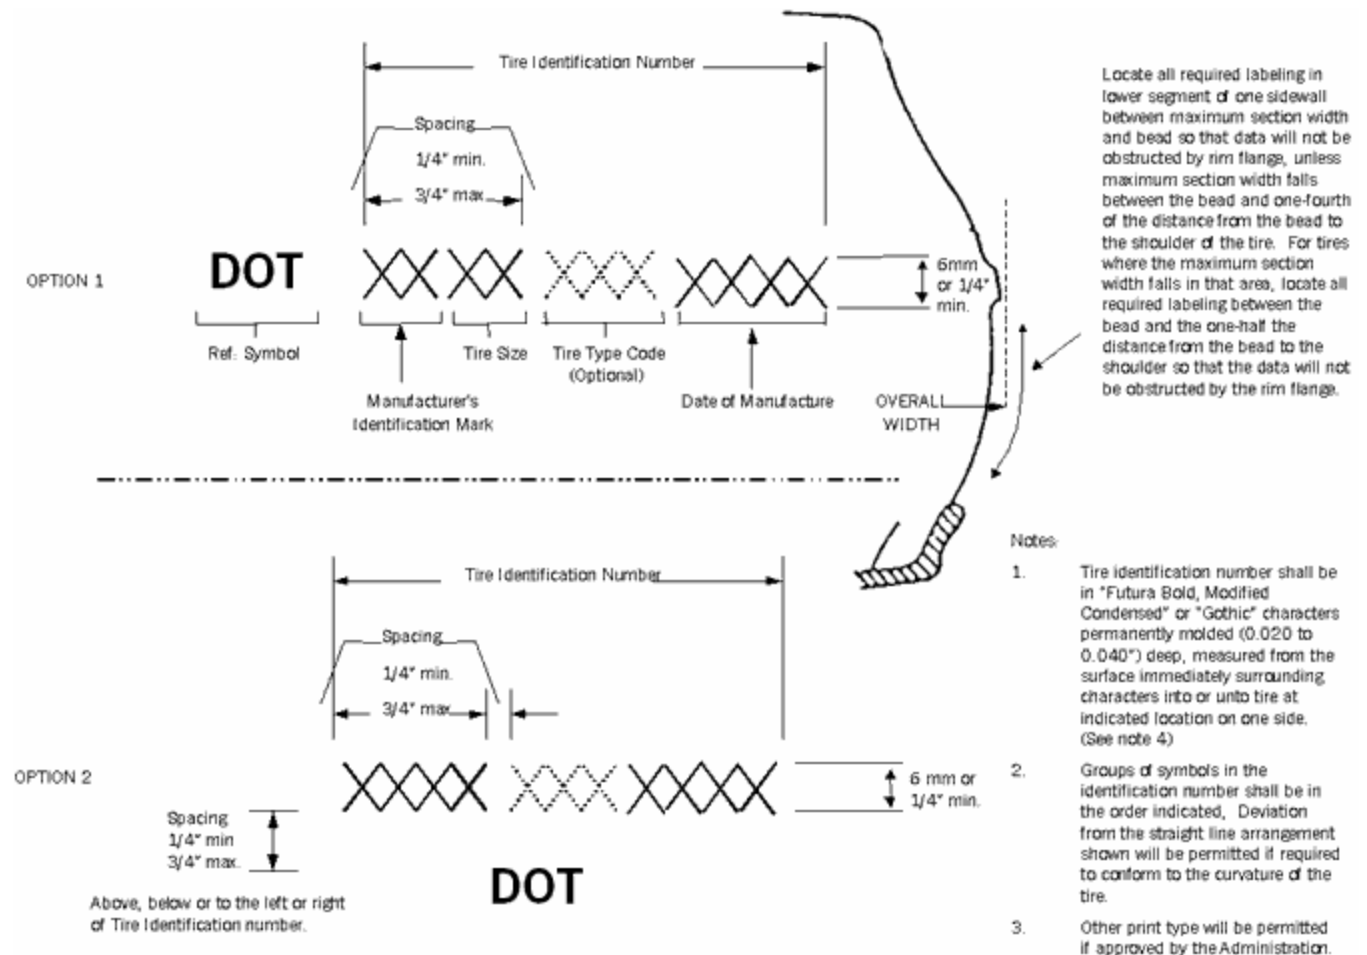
Tire Identification Number

Spacing
1/4" min.
3/4" max.

OPTION 1

DOT

6mm or 1/4" min.

Ref. Symbol

Manufacturer's Identification Mark

Tire Size

Tire Type Code (Optional)

Date of Manufacture

OVERALL WIDTH

Locate all required labeling in lower segment of one sidewall between maximum section width and bead so that data will not be obstructed by rim flange, unless maximum section width falls between the bead and one-fourth of the distance from the bead to the shoulder of the tire. For tires where the maximum section width falls in that area, locate all required labeling between the bead and the one-half the distance from the bead to the shoulder so that the data will not be obstructed by the rim flange.

Tire Identification Number

Spacing
1/4" min.
3/4" max.

OPTION 2

6 mm or 1/4" min.

Spacing
1/4" min
3/4" max.

Above, below or to the left or right of Tire Identification number.

DOT

Notes:

1. Tire identification number shall be in "Futura Bold, Modified Condensed" or "Gothic" characters permanently molded (0.020 to 0.040") deep, measured from the surface immediately surrounding characters into or unto tire at indicated location on one side. (See note 4)

2. Groups of symbols in the identification number shall be in the order indicated. Deviation from the straight line arrangement shown will be permitted if required to conform to the curvature of the tire.

3. Other print type will be permitted if approved by the Administration.